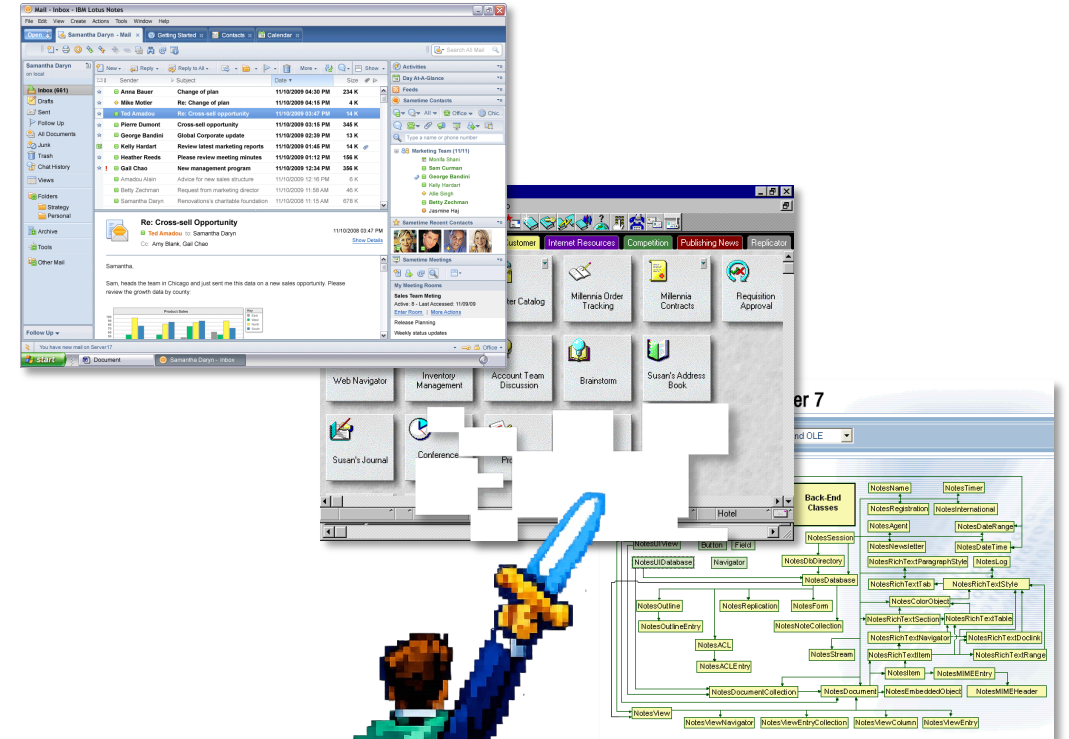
Mail - Inbox - IBM Lotus Notes

File Edit View Create Actions Tools Window Help

Open | Samantha Daryn - Mail | Getting Started | Contacts | Calendar

Search All Mail

Samantha Daryn
on Local

Inbox (661)
Drafts
Sent
Follow Up
All Documents
Junk
Trash
Chat History
Views
Folders
Strategy
Personal
Archive
Tools
Other Mail

Follow Up

New | Reply | Reply to All | More | Show

| Sender | Subject | Date | Size |
|---|---|---|---|
| Anna Bauer | Change of plan | 11/10/2009 04:30 PM | 234 K |
| Mike Motler | Re: Change of plan | 11/10/2009 04:15 PM | 4 K |
| Ted Amadou | Re: Cross-sell opportunity | 11/10/2009 03:47 PM | 14 K |
| Pierre Dumont | Cross-sell opportunity | 11/10/2009 03:15 PM | 345 K |
| George Bandini | Global Corporate update | 11/10/2009 02:39 PM | 13 K |
| Kelly Hardart | Review latest marketing reports | 11/10/2009 01:45 PM | 14 K |
| Heather Reeds | Please review meeting minutes | 11/10/2009 01:12 PM | 156 K |
| Gail Chao | New management program | 11/10/2009 12:34 PM | 356 K |
| Amedou Alain | Advice for new sales structure | 11/10/2009 12:16 PM | 6 K |
| Betty Zechman | Request from marketing director | 11/10/2009 11:58 AM | 45 K |
| Samantha Daryn | Renovation's charitable foundation | 11/10/2009 11:15 AM | 675 K |

Re: Cross-sell Opportunity
Ted Amadou to: Samantha Daryn 11/10/2009 03:47 PM
Cc: Amy Blank, Gail Chao
Show Details

Samantha,

Sam, heads the team in Chicago and just sent me this data on a new sales opportunity. Please review the growth data by county:

Product Sales

Activities
Day At-A-Glance
Feeds
Sametime Contacts
All | Office
Type a name or phone number
Marketing Team (11/11)
Monifa Shani
Sam Curman
George Bandini
Kelly Hardart
Allie Singh
Betty Zechman
Jasmine Haj
Sametime Recent Contacts
Sametime Meetings
My Meeting Rooms
Sales Team Meeting
Active: 8 - Last Accessed: 11/09/09
Enter Room | More Actions
Release Planning
Weekly status updates

You have new mail on Server17
Office
start | Document | Samantha Daryn - Inbox

Customer | Internet Resources | Competition | Publishing News | Replicator

ter Catalog
Millennia Order Tracking
Millennia Contracts
Requisition Approval
Web Navigator
Inventory Management
Account Team Discussion
Brainstorm
Susan's Address Book
Susan's Journal
Conference
Pr
Hotel

er 7
nd OLE

Back-End Classes
NotesName
NotesTimer
NotesRegistration
NotesInternational
NotesAgent
NotesDateRange
NotesSession
NotesNewsletter
NotesDateTime
NotesUIView
Button
Field
NotesRichTextParagraphStyle
NotesLog
NotesUIDatabase
Navigator
NotesDbDirectory
NotesDatabase
NotesRichTextTab
NotesRichTextStyle
NotesColorObject
NotesOutline
NotesReplication
NotesForm
NotesRichTextSection
NotesRichTextTable
NotesOutlineEntry
NotesNoteCollection
NotesRichTextNavigator
NotesRichTextDoclink
NotesACL
NotesRichTextItem
NotesRichTextRange
NotesStream
NotesACLEntry
NotesItem
NotesMIMEEntry
NotesDocumentCollection
NotesDocument
NotesEmbeddedObject
NotesMIMEHeader
NotesView
NotesViewNavigator
NotesViewEntryCollection
NotesViewColumn
NotesViewEntry